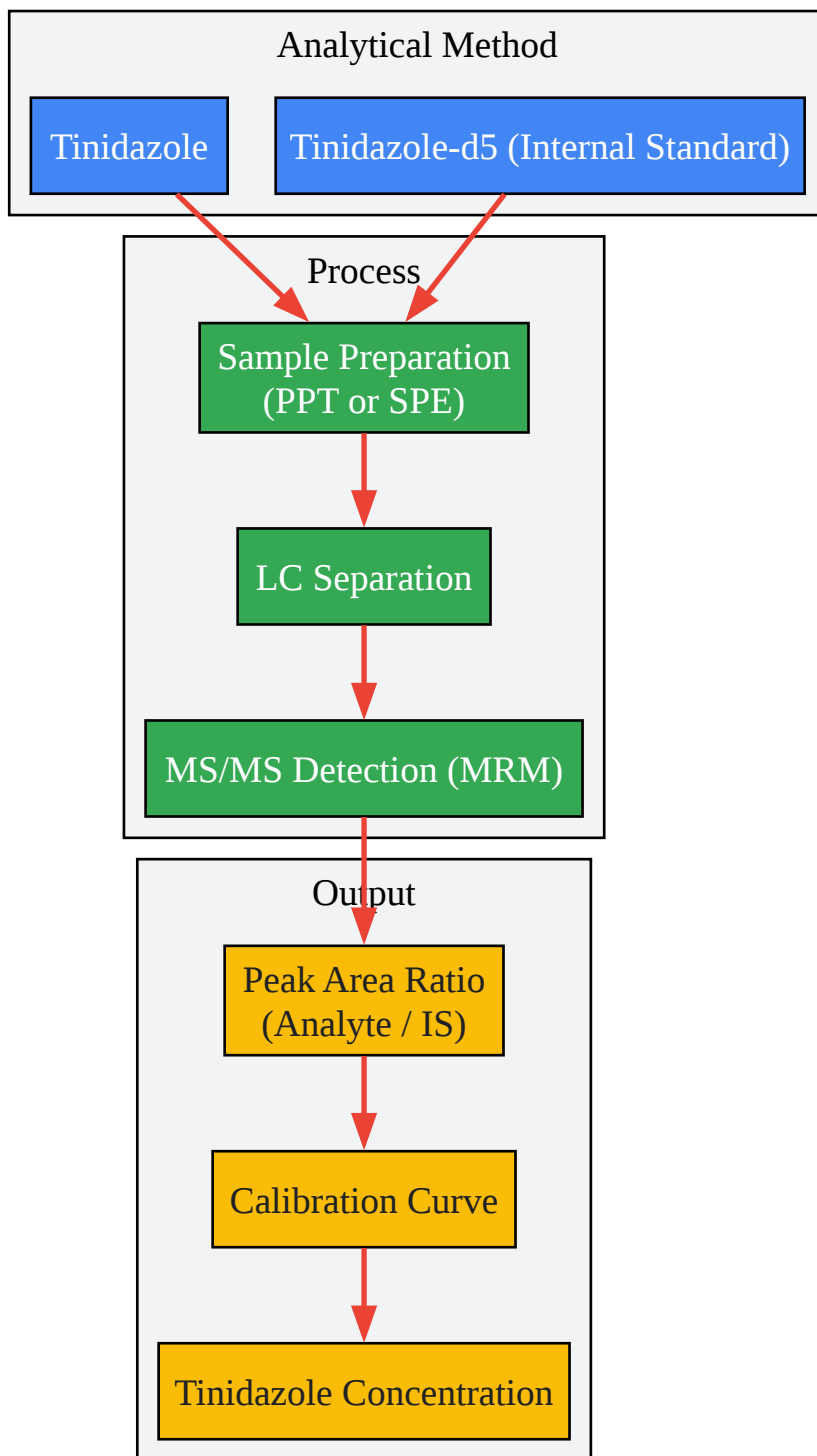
Analytical Method

Tinidazole

Tinidazole-d5 (Internal Standard)

Process

Sample Preparation (PPT or SPE)

LC Separation

MS/MS Detection (MRM)

Output

Peak Area Ratio (Analyte / IS)

Calibration Curve

Tinidazole Concentration